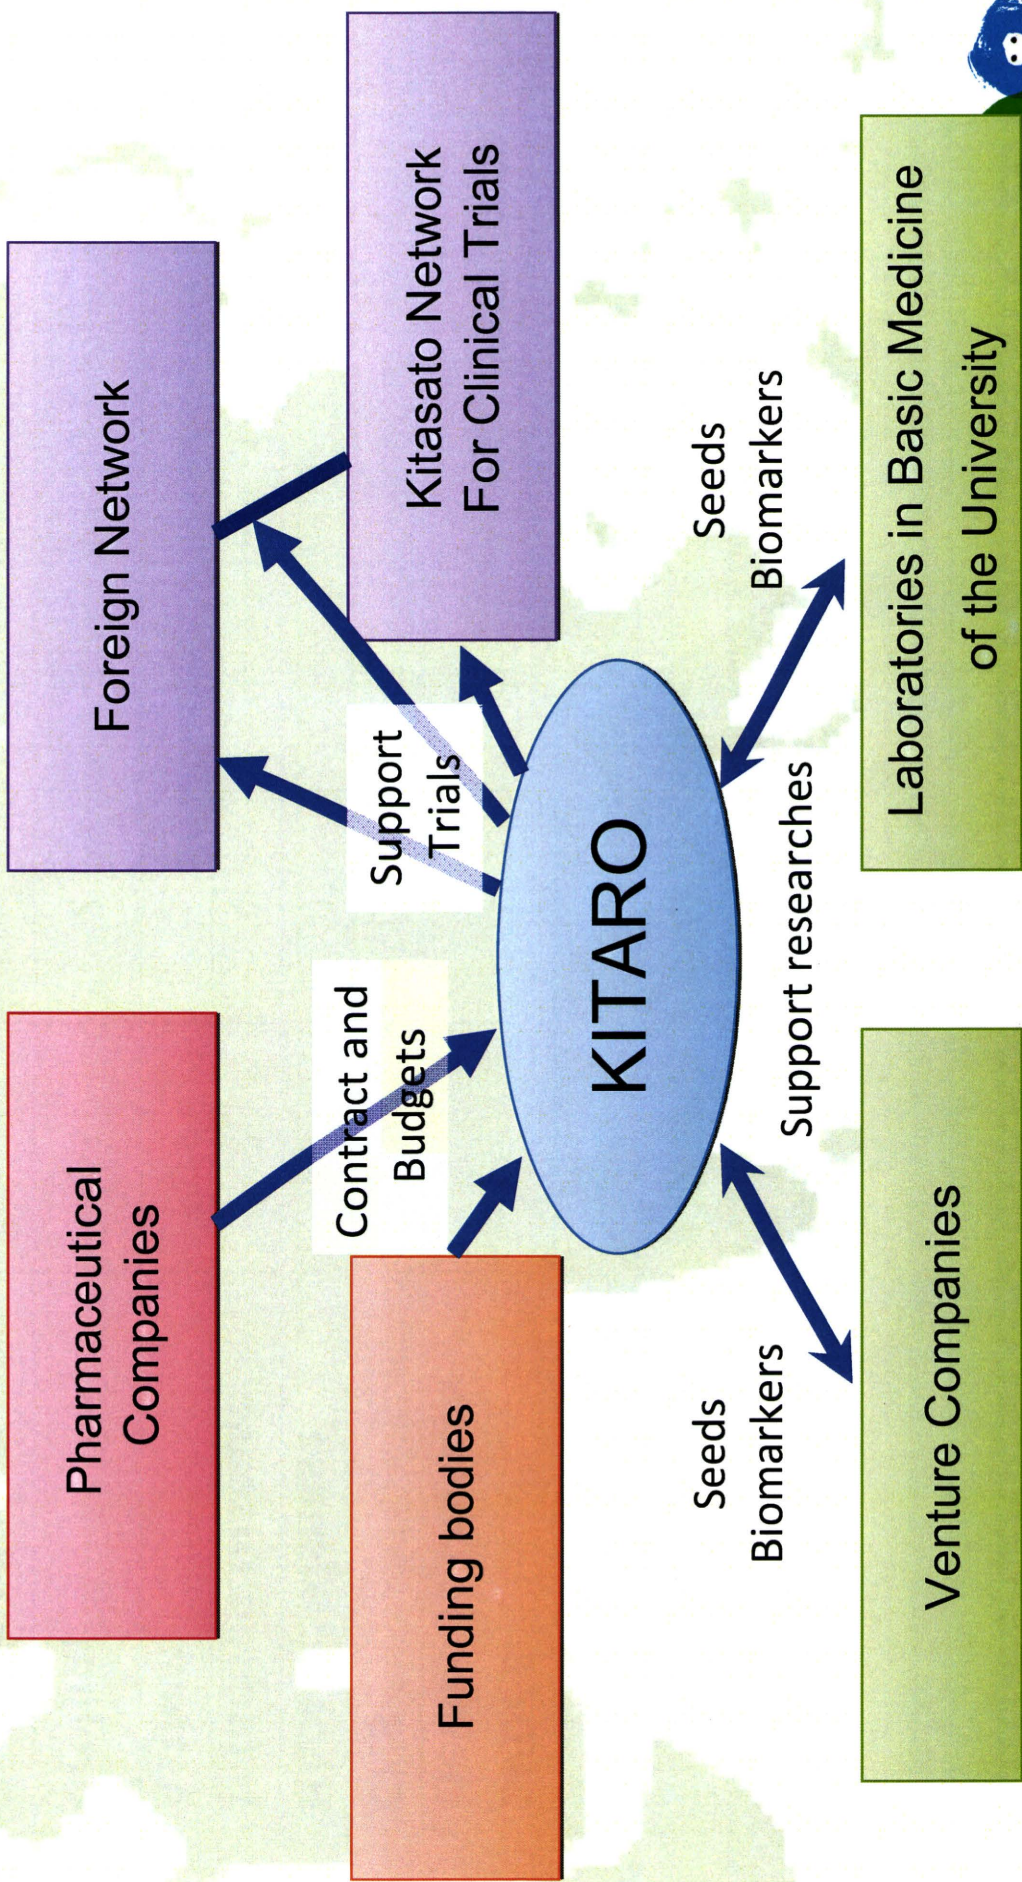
Foreign Network

Kitasato Network For Clinical Trials

Pharmaceutical Companies

Funding bodies

Contract and Budgets

Support Trials

KITARO

Seeds Biomarkers

Support researches

Seeds Biomarkers

Laboratories in Basic Medicine of the University

Venture Companies